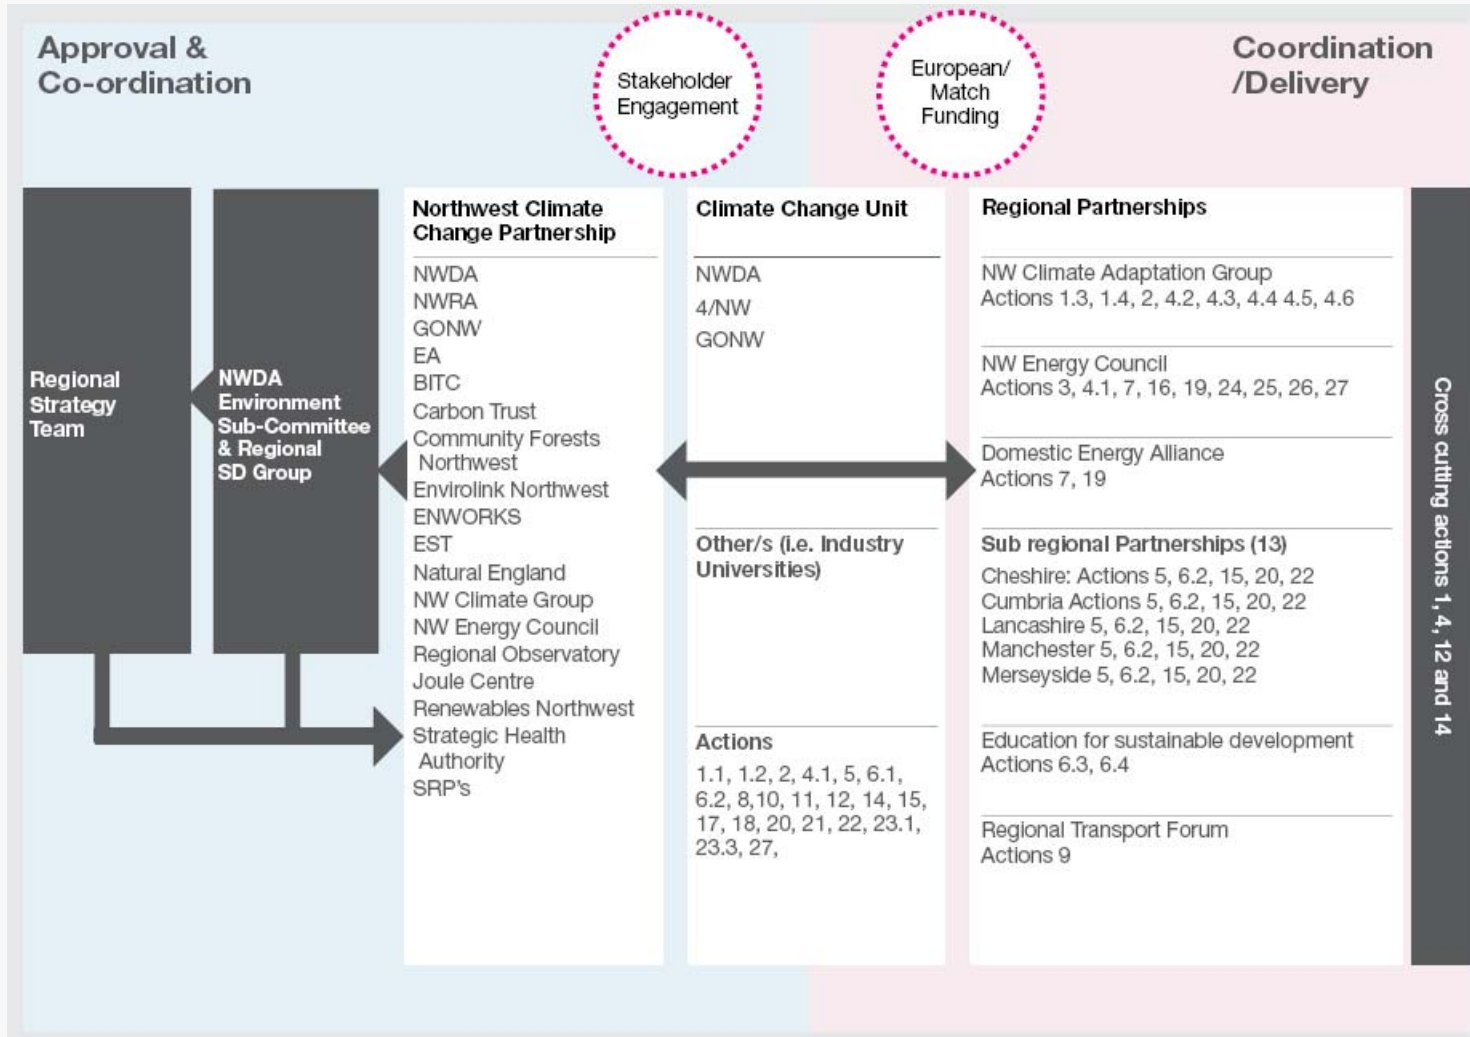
Approval & Co-ordination

Stakeholder Engagement

European/ Match Funding

Coordination /Delivery

Regional Strategy Team

NWDA Environment Sub-Committee & Regional SD Group

Northwest Climate Change Partnership

NWDA
NWRA
GONW
EA
BITC
Carbon Trust
Community Forests Northwest
Envirolink Northwest
ENWORKS
EST
Natural England
NW Climate Group
NW Energy Council
Regional Observatory
Joule Centre
Renewables Northwest
Strategic Health Authority
SRP's

Climate Change Unit

NWDA
4/NW
GONW

Other/s (i.e. Industry Universities)

Actions
1.1, 1.2, 2, 4.1, 5, 6.1, 6.2, 8,10, 11, 12, 14, 15, 17, 18, 20, 21, 22, 23.1, 23.3, 27,

Regional Partnerships

NW Climate Adaptation Group
Actions 1.3, 1.4, 2, 4.2, 4.3, 4.4 4.5, 4.6

NW Energy Council
Actions 3, 4.1, 7, 16, 19, 24, 25, 26, 27

Domestic Energy Alliance
Actions 7, 19

Sub regional Partnerships (13)
Cheshire: Actions 5, 6.2, 15, 20, 22
Cumbria Actions 5, 6.2, 15, 20, 22
Lancashire 5, 6.2, 15, 20, 22
Manchester 5, 6.2, 15, 20, 22
Merseyside 5, 6.2, 15, 20, 22

Education for sustainable development
Actions 6.3, 6.4

Regional Transport Forum
Actions 9

Cross cutting actions 1, 4, 12 and 14